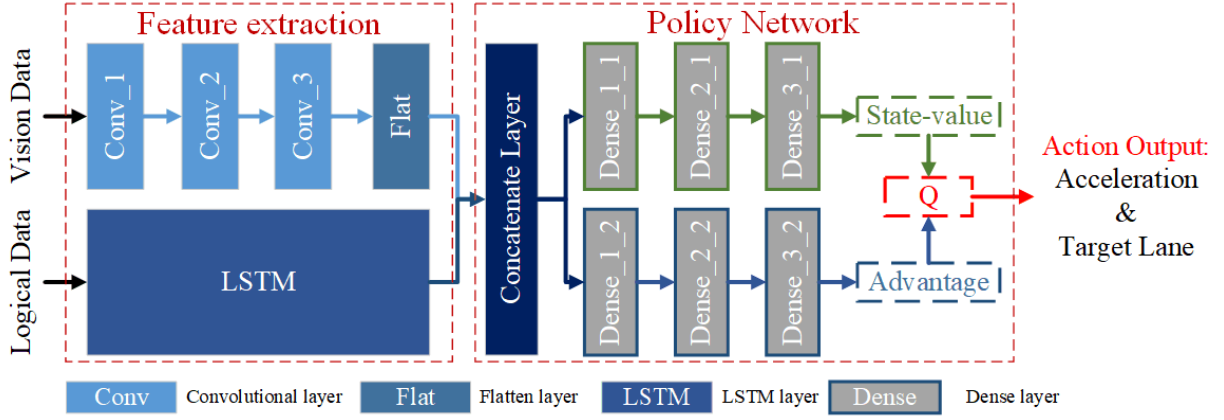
Feature extraction

Policy Network

Vision Data

Logical Data

Conv_1

Conv_2

Conv_3

Flat

LSTM

Concatenate Layer

Dense_1_1

Dense_2_1

Dense_3_1

Dense_1_2

Dense_2_2

Dense_3_2

State-value

Q

Advantage

Action Output:
Acceleration
&
Target Lane

Conv Convolutional layer

Flat Flatten layer

LSTM LSTM layer

Dense Dense layer